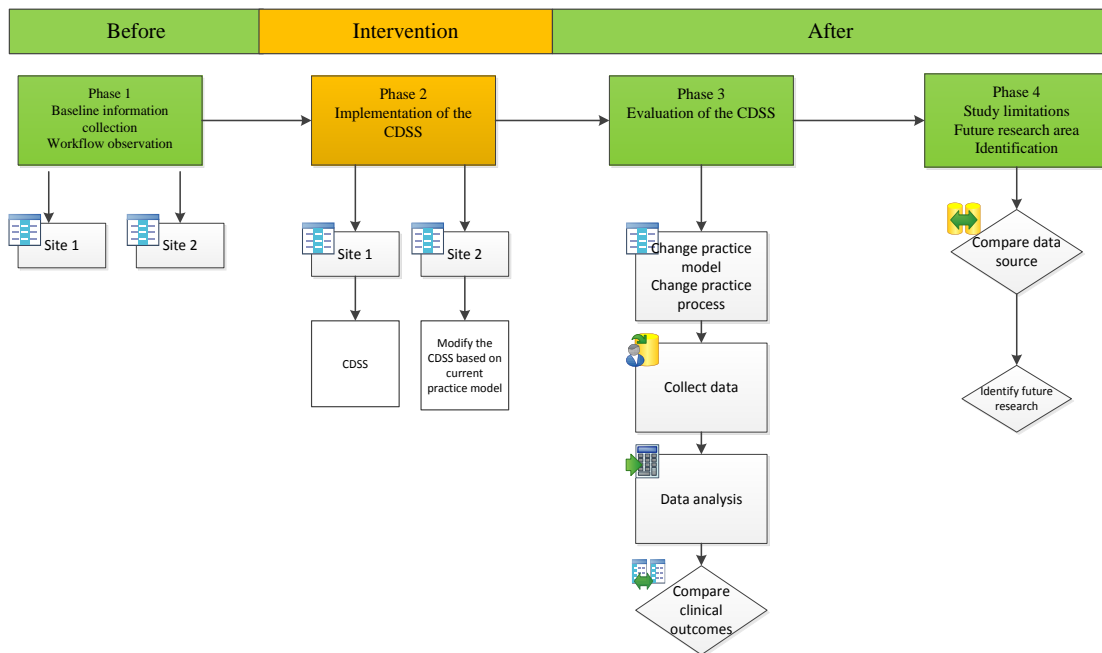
Before

Intervention

After

Phase 1
Baseline information collection
Workflow observation

Site 1

Site 2

Phase 2
Implementation of the CDSS

Site 1

Site 2

CDSS

Modify the CDSS based on current practice model

Phase 3
Evaluation of the CDSS

Change practice model
Change practice process

Collect data

Data analysis

Compare clinical outcomes

Phase 4
Study limitations
Future research area Identification

Compare data source

Identify future research